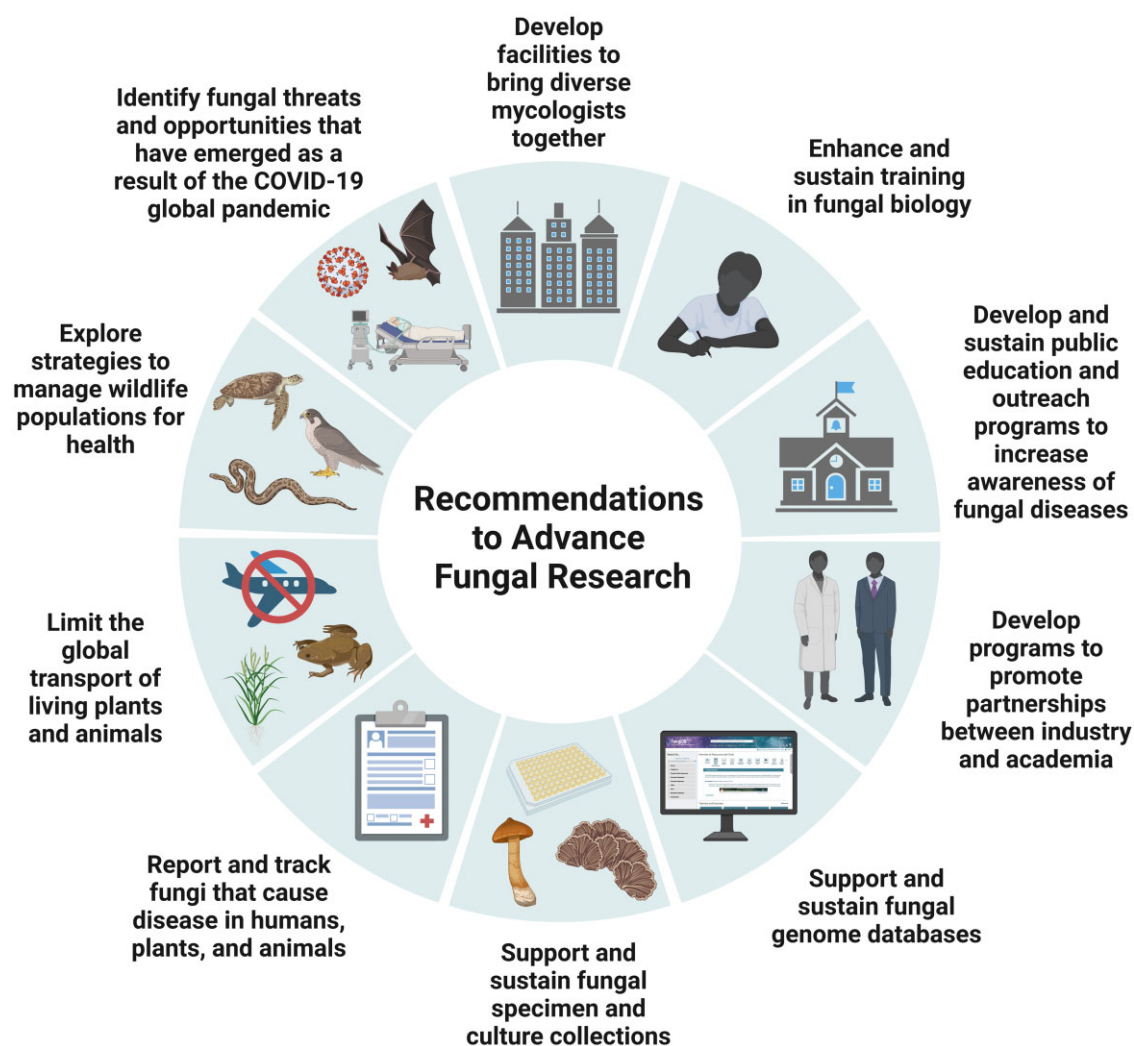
Recommendations to Advance Fungal Research

Develop facilities to bring diverse mycologists together

Enhance and sustain training in fungal biology

Develop and sustain public education and outreach programs to increase awareness of fungal diseases

Develop programs to promote partnerships between industry and academia

Support and sustain fungal genome databases

Support and sustain fungal specimen and culture collections

Report and track fungi that cause disease in humans, plants, and animals

Limit the global transport of living plants and animals

Explore strategies to manage wildlife populations for health

Identify fungal threats and opportunities that have emerged as a result of the COVID-19 global pandemic